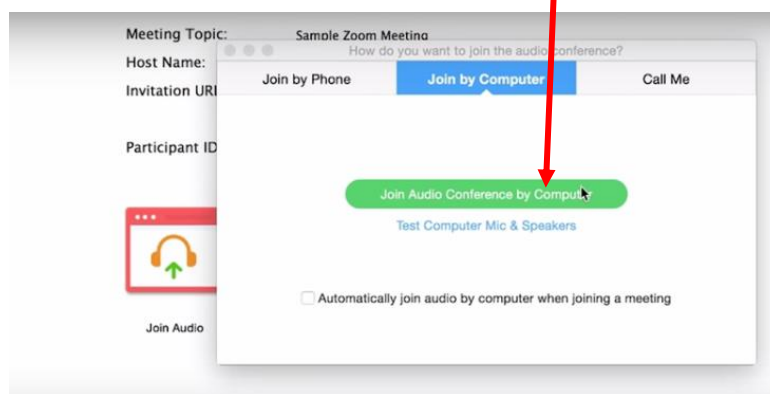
Meeting Topic: Sample Zoom Meeting
Host Name:
Invitation URL
Participant ID

How do you want to join the audio conference?

Join by Phone
Join by Computer
Call Me

Join Audio Conference by Computer
Test Computer Mic & Speakers

Automatically join audio by computer when joining a meeting

Join Audio